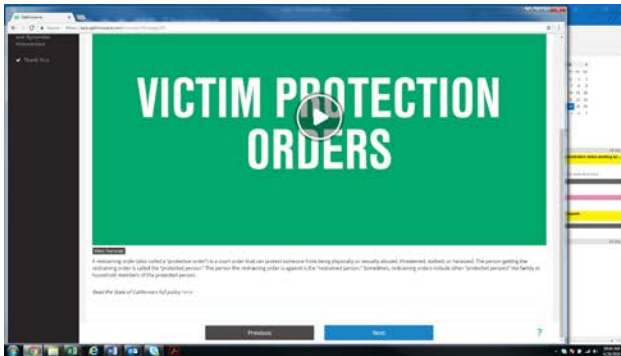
VICTIM PROTECTION ORDERS

Video Transcript

A restraining order (also called a "protective order") is a court order that can protect someone from being physically or sexually abused, threatened, stalked, or harassed. The person getting the restraining order is called the "protected person." The person the restraining order is against is the "restrained person." Sometimes, restraining orders include other "protected persons" like family or household members of the protected person.

Read the State of California's full policy here

✔ Thank You

Previous

Next

?